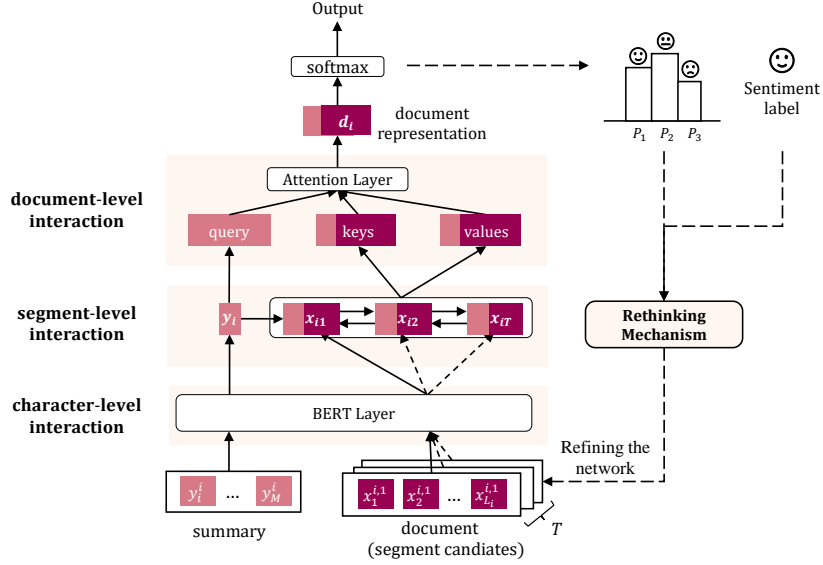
Output

softmax

$d_i$ document representation

$P_1$ $P_2$ $P_3$

Sentiment label

document-level interaction

Attention Layer

query

keys

values

segment-level interaction

$y_i$

$x_{i1}$

$x_{i2}$

$x_{iT}$

Rethinking Mechanism

character-level interaction

BERT Layer

Refining the network

$y_1^i$ … $y_M^i$

summary

$x_1^{i,1}$ $x_2^{i,1}$ … $x_{L_i}^{i,1}$

document (segment candiates)

$T$